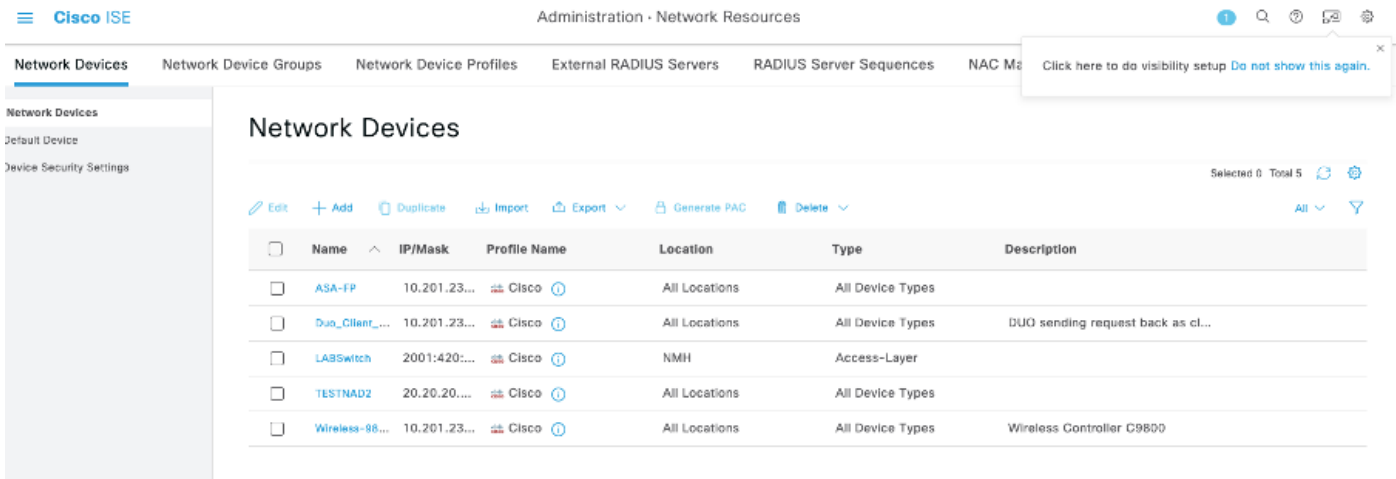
Cisco ISE

Administration · Network Resources

1

Network Devices    Network Device Groups    Network Device Profiles    External RADIUS Servers    RADIUS Server Sequences    NAC Ma

Click here to do visibility setup Do not show this again.

Network Devices
Default Device
Device Security Settings

Network Devices

Selected 0 Total 5

Edit    Add    Duplicate    Import    Export    Generate PAC    Delete    All

| | Name | IP/Mask | Profile Name | Location | Type | Description |
|---|---|---|---|---|---|---|
| | ASA-FP | 10.201.23... | Cisco | All Locations | All Device Types | |
| | Duo_Client_... | 10.201.23... | Cisco | All Locations | All Device Types | DUO sending request back as cl... |
| | LABSwitch | 2001:420:... | Cisco | NMH | Access-Layer | |
| | TESTNAD2 | 20.20.20.... | Cisco | All Locations | All Device Types | |
| | Wireless-98... | 10.201.23... | Cisco | All Locations | All Device Types | Wireless Controller C9800 |